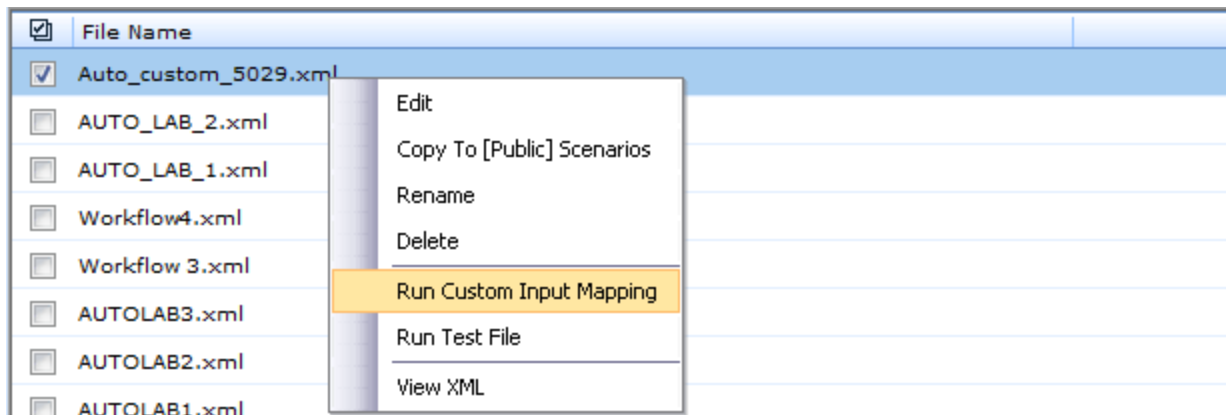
File Name

Auto_custom_5029.xml

AUTO_LAB_2.xml

AUTO_LAB_1.xml

Workflow4.xml

Workflow 3.xml

AUTOLAB3.xml

AUTOLAB2.xml

AUTOLAB1.xml

Edit

Copy To [Public] Scenarios

Rename

Delete

Run Custom Input Mapping

Run Test File

View XML